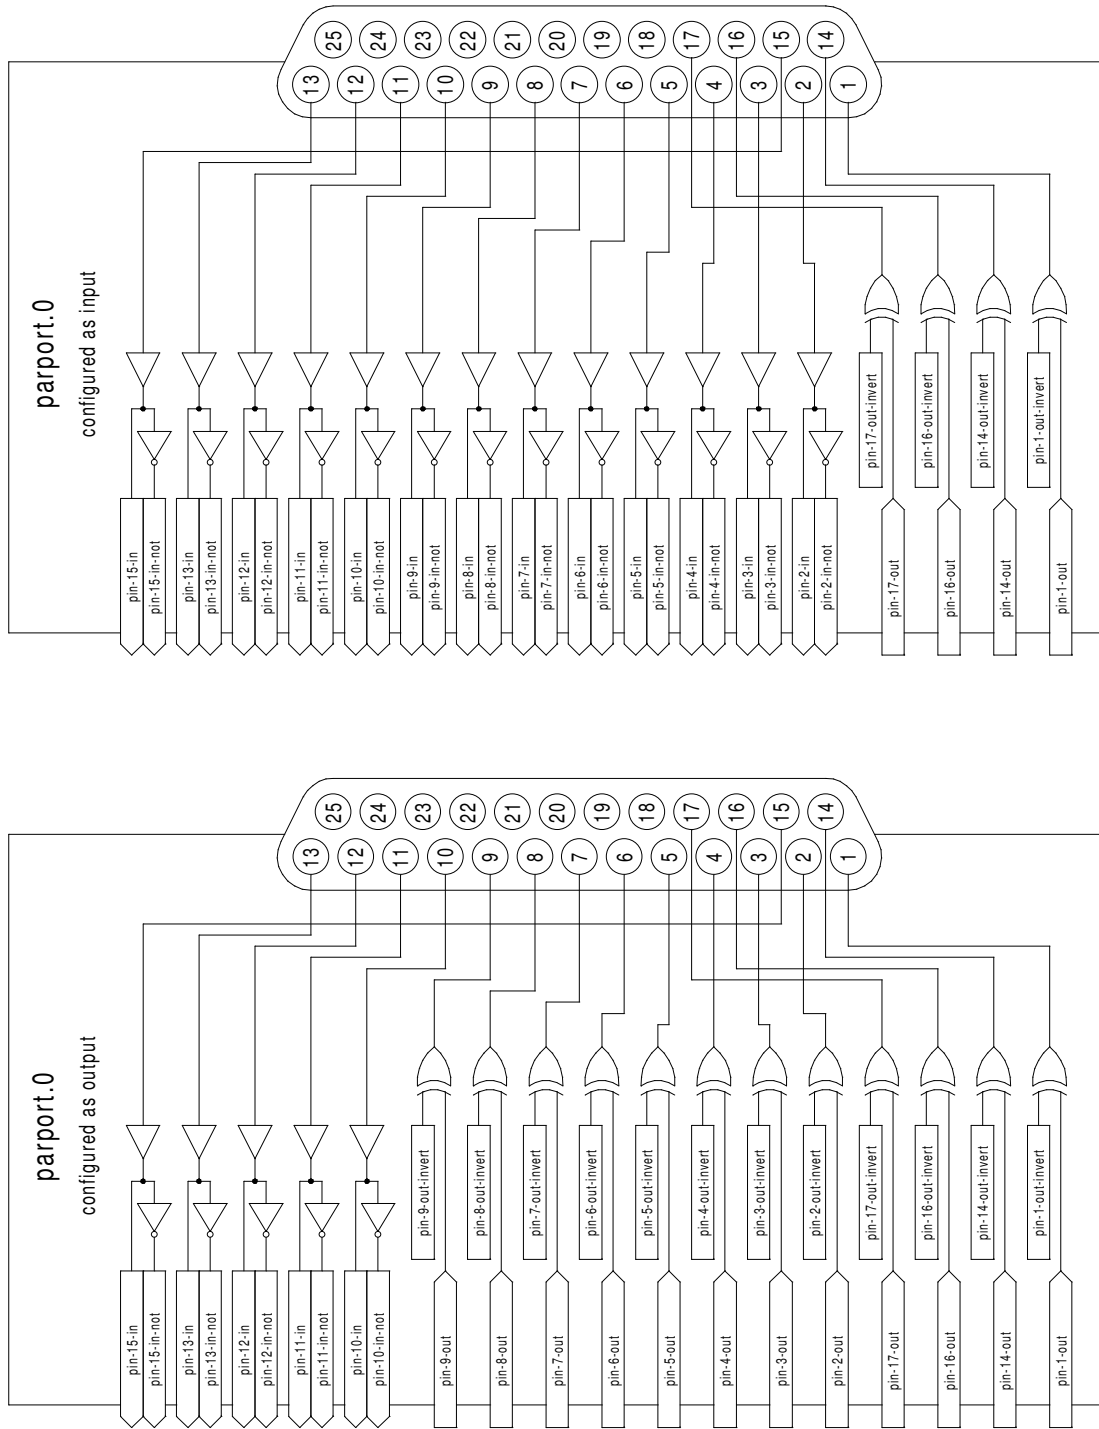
25 24 23 22 21 20 19 18 17 16 15 14
13 12 11 10 9 8 7 6 5 4 3 2 1

parport.0
configured as input

pin-17-out-invert
pin-16-out-invert
pin-14-out-invert
pin-1-out-invert

pin-15-in
pin-15-in-not
pin-13-in
pin-13-in-not
pin-12-in
pin-12-in-not
pin-11-in
pin-11-in-not
pin-10-in
pin-10-in-not
pin-9-in
pin-9-in-not
pin-8-in
pin-8-in-not
pin-7-in
pin-7-in-not
pin-6-in
pin-6-in-not
pin-5-in
pin-5-in-not
pin-4-in
pin-4-in-not
pin-3-in
pin-3-in-not
pin-2-in
pin-2-in-not
pin-17-out
pin-16-out
pin-14-out
pin-1-out

25 24 23 22 21 20 19 18 17 16 15 14
13 12 11 10 9 8 7 6 5 4 3 2 1

parport.0
configured as output

pin-9-out-invert
pin-8-out-invert
pin-7-out-invert
pin-6-out-invert
pin-5-out-invert
pin-4-out-invert
pin-3-out-invert
pin-2-out-invert
pin-17-out-invert
pin-16-out-invert
pin-14-out-invert
pin-1-out-invert

pin-15-in
pin-15-in-not
pin-13-in
pin-13-in-not
pin-12-in
pin-12-in-not
pin-11-in
pin-11-in-not
pin-10-in
pin-10-in-not
pin-9-out
pin-8-out
pin-7-out
pin-6-out
pin-5-out
pin-4-out
pin-3-out
pin-2-out
pin-17-out
pin-16-out
pin-14-out
pin-1-out